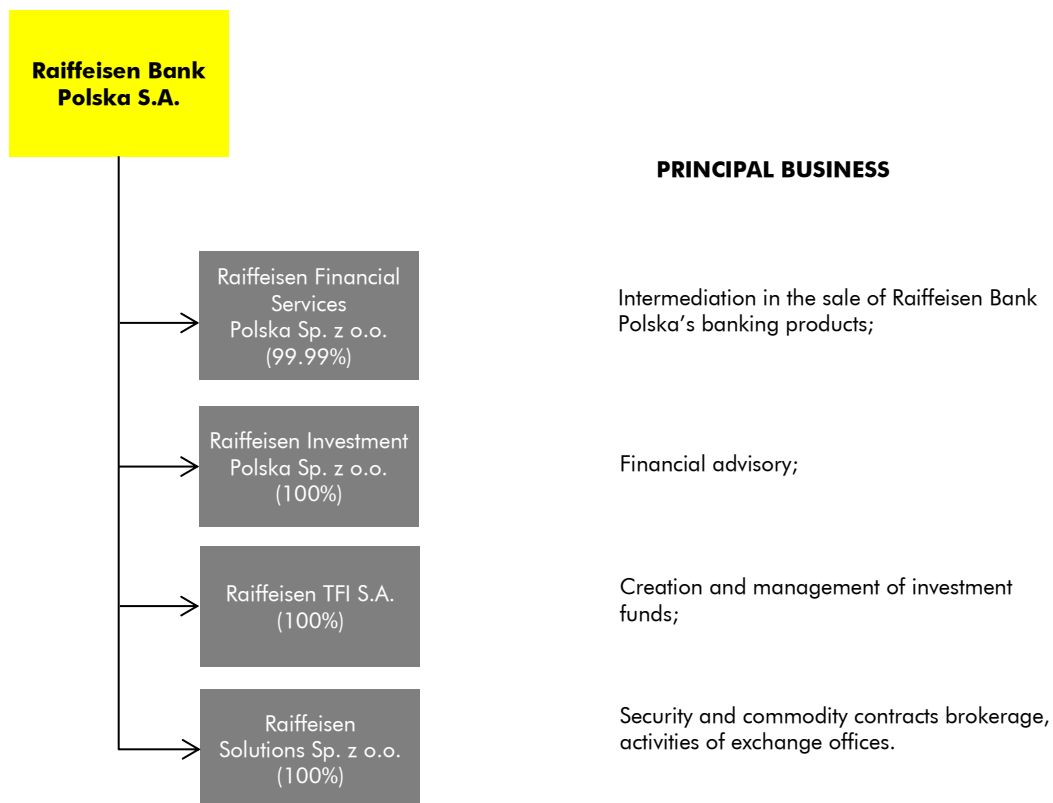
Raiffeisen Bank Polska S.A.

PRINCIPAL BUSINESS

Raiffeisen Financial Services Polska Sp. z o.o. (99.99%)

Intermediation in the sale of Raiffeisen Bank Polska's banking products;

Raiffeisen Investment Polska Sp. z o.o. (100%)

Financial advisory;

Raiffeisen TFI S.A. (100%)

Creation and management of investment funds;

Raiffeisen Solutions Sp. z o.o. (100%)

Security and commodity contracts brokerage, activities of exchange offices.